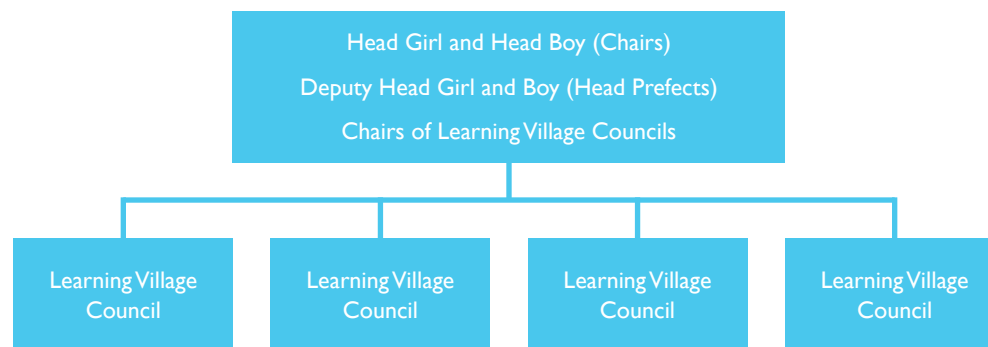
Head Girl and Head Boy (Chairs)
Deputy Head Girl and Boy (Head Prefects)
Chairs of Learning Village Councils

Learning Village Council

Learning Village Council

Learning Village Council

Learning Village Council